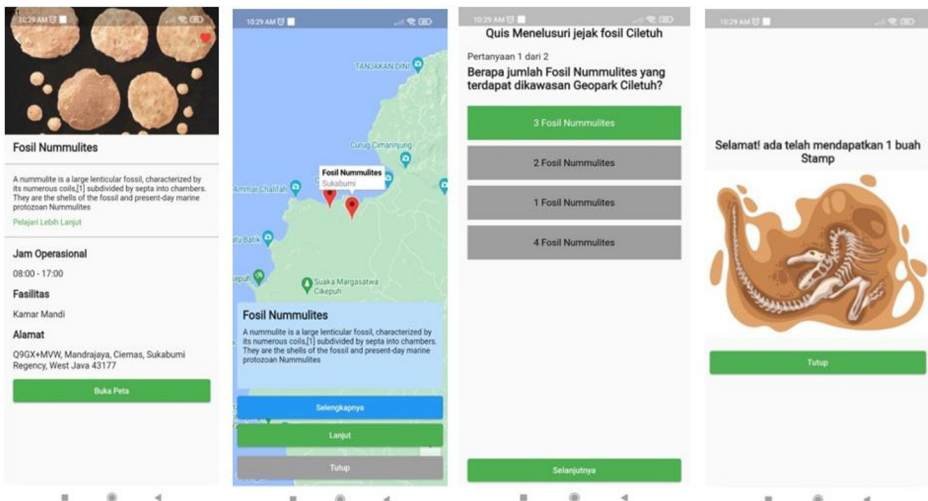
10:29 AM

Fosil Nummulites

A nummulite is a large lenticular fossil, characterized by its numerous coils,[1] subdivided by septa into chambers. They are the shells of the fossil and present-day marine protozoan Nummulites

Pelajari Lebih Lanjut

Jam Operasional

08:00 - 17:00

Fasilitas

Kamar Mandi

Alamat

Q9GX+MVW, Mandrajaya, Ciemas, Sukabumi Regency, West Java 43177

Buka Peta

10:29 AM

TANJAKAN DINI

Curug Cimarinjung

Fosil Nummulites
Sukabumi

Ammar Chalifah

atu Batik

Suaka Margasatwa Cikepuh

Fosil Nummulites

A nummulite is a large lenticular fossil, characterized by its numerous coils,[1] subdivided by septa into chambers. They are the shells of the fossil and present-day marine protozoan Nummulites

Selengkapnya

Lanjut

Tutup

10:29 AM

Quis Menelusuri jejak fosil Ciletuh

Pertanyaan 1 dari 2

Berapa jumlah Fosil Nummulites yang terdapat dikawasan Geopark Ciletuh?

3 Fosil Nummulites

2 Fosil Nummulites

1 Fosil Nummulites

4 Fosil Nummulites

Selanjutnya

10:29 AM

Selamat! ada telah mendapatkan 1 buah Stamp

Tutup